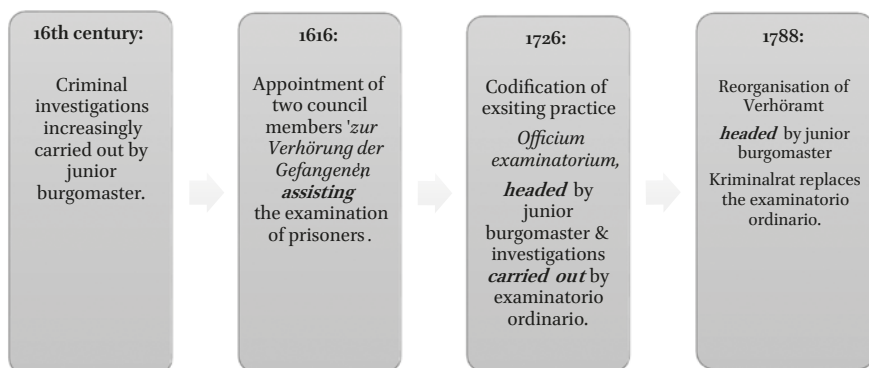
16th century:

Criminal investigations increasingly carried out by junior burgomaster.

1616:

Appointment of two council members 'zur Verhörung der Gefangenen' assisting the examination of prisoners.

1726:

Codification of exsiting practice

Officium examinatorium,

headed by junior burgomaster & investigations carried out by examinatorio ordinario.

1788:

Reorganisation of Verhöramt

headed by junior burgomaster

Kriminalrat replaces the examinatorio ordinario.